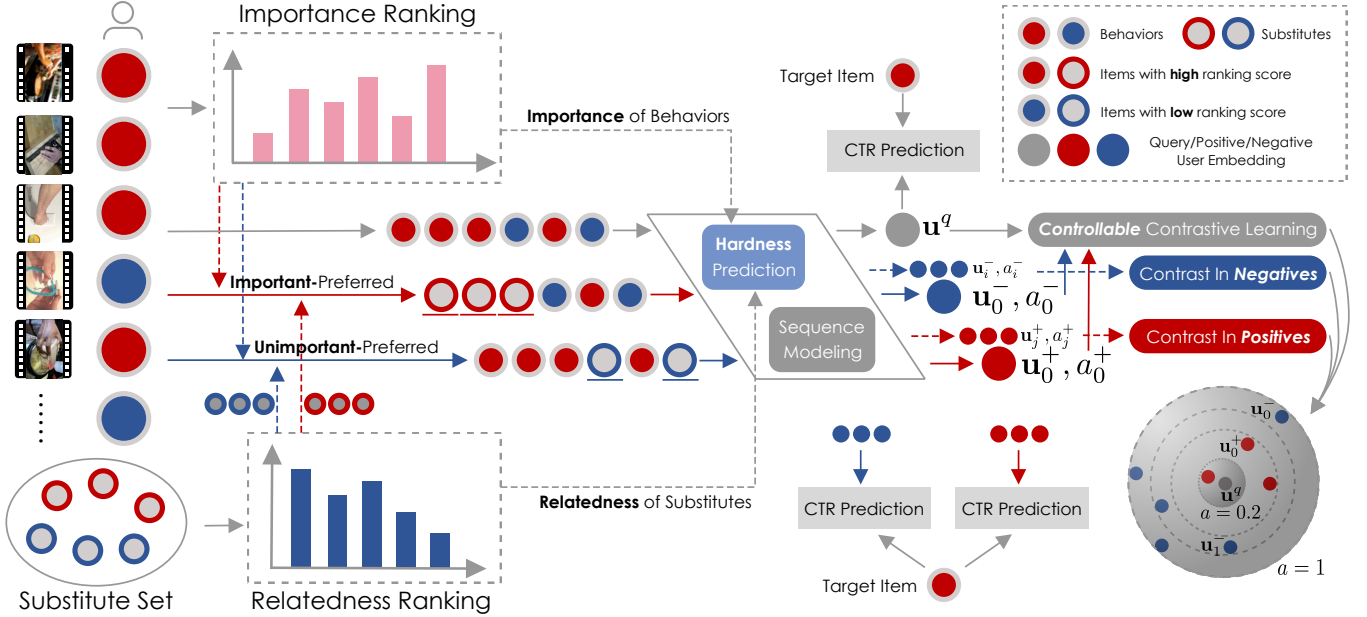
Importance Ranking

Behaviors
Substitutes
Items with **high** ranking score
Items with **low** ranking score
Query/Positive/Negative User Embedding

Target Item

**Importance** of Behaviors

CTR Prediction

**Hardness** Prediction

$\mathbf{u}^q$

***Controllable*** Contrastive Learning

**Important-**Preferred

$\mathbf{u}_i^-, a_i^-$

Contrast In ***Negatives***

$\mathbf{u}_0^-, a_0^-$

Sequence Modeling

$\mathbf{u}_j^+, a_j^+$

Contrast In ***Positives***

**Unimportant-**Preferred

$\mathbf{u}_0^+, a_0^+$

$\mathbf{u}_0^-$

$\mathbf{u}_0^+$

$\mathbf{u}^q$

$a = 0.2$

$\mathbf{u}_1^-$

$a = 1$

**Relatedness** of Substitutes

CTR Prediction

CTR Prediction

Target Item

Substitute Set

Relatedness Ranking